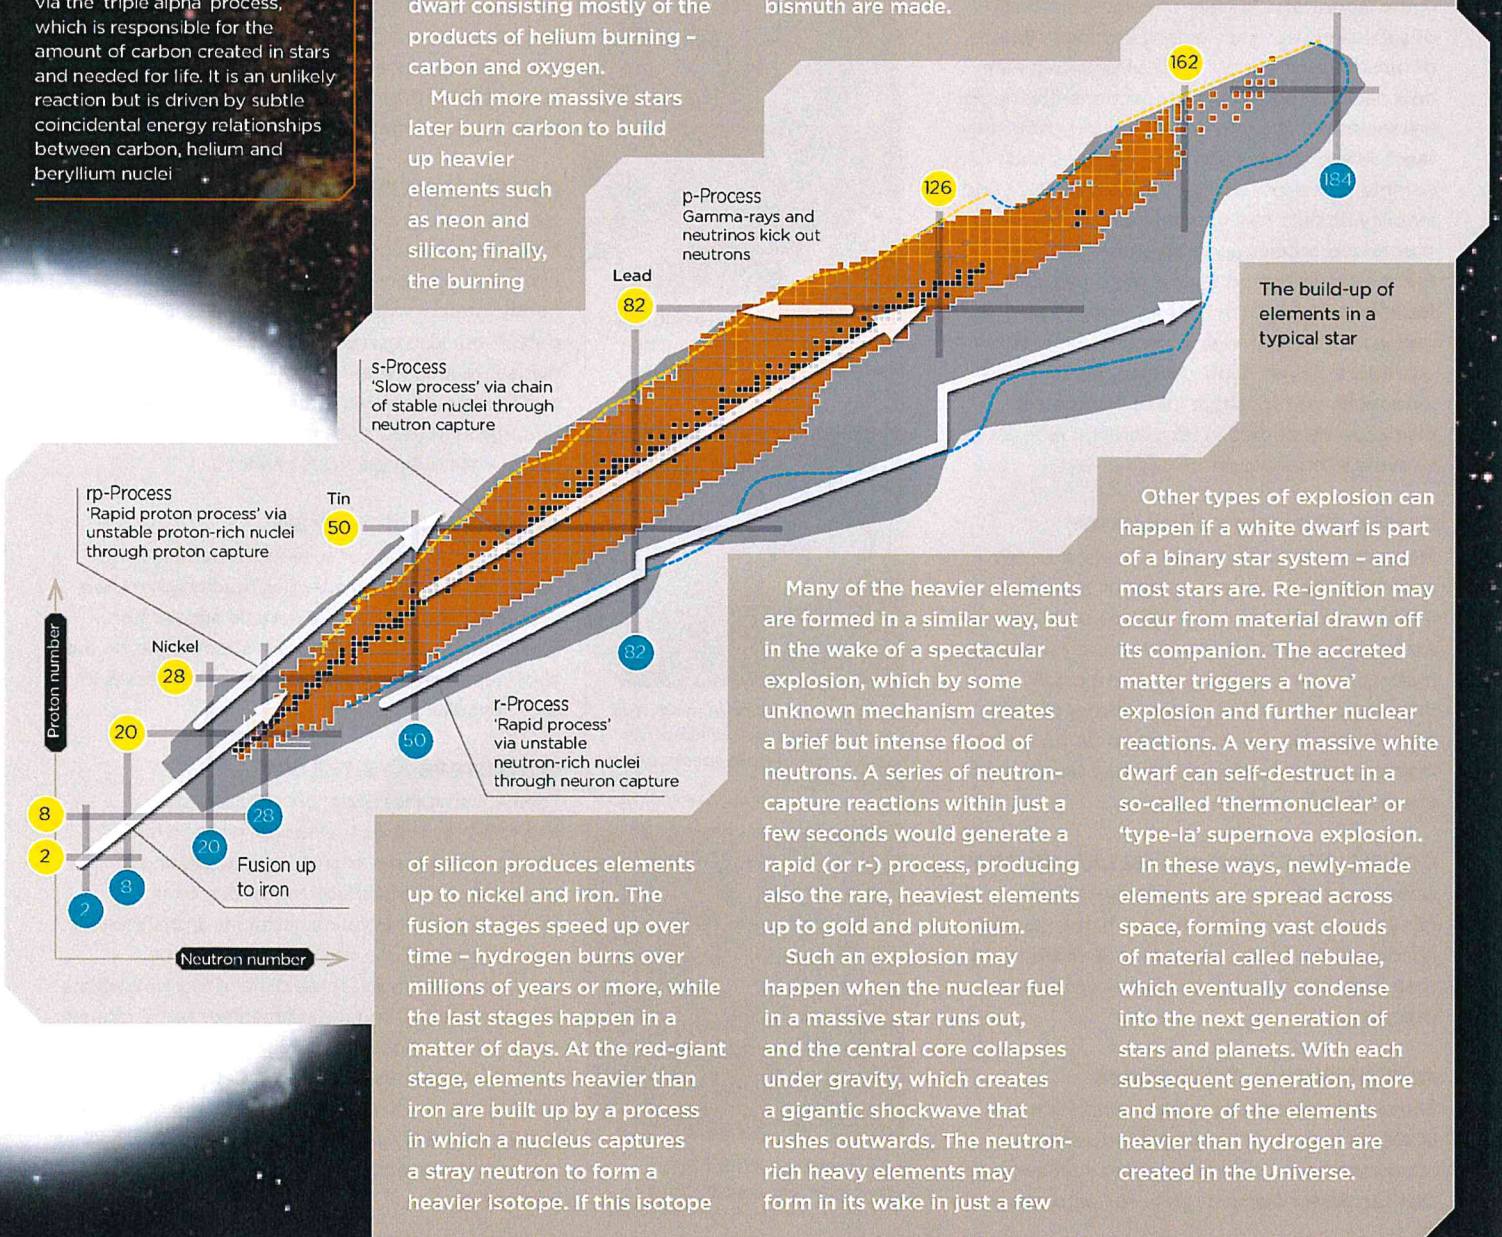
via the 'triple alpha' process, which is responsible for the amount of carbon created in stars and needed for life. It is an unlikely reaction but is driven by subtle coincidental energy relationships between carbon, helium and beryllium nuclei

dwarf consisting mostly of the products of helium burning – carbon and oxygen.

Much more massive stars later burn carbon to build up heavier elements such as neon and silicon; finally, the burning

bismuth are made.

162

126

184

p-Process
Gamma-rays and neutrinos kick out neutrons

Lead

82

The build-up of elements in a typical star

s-Process
'Slow process' via chain of stable nuclei through neutron capture

rp-Process
'Rapid proton process' via unstable proton-rich nuclei through proton capture

Tin

50

Other types of explosion can happen if a white dwarf is part of a binary star system – and most stars are. Re-ignition may occur from material drawn off its companion. The accreted matter triggers a 'nova' explosion and further nuclear reactions. A very massive white dwarf can self-destruct in a so-called 'thermonuclear' or 'type-Ia' supernova explosion.

In these ways, newly-made elements are spread across space, forming vast clouds of material called nebulae, which eventually condense into the next generation of stars and planets. With each subsequent generation, more and more of the elements heavier than hydrogen are created in the Universe.

Proton number

Nickel

28

20

82

r-Process
'Rapid process' via unstable neutron-rich nuclei through neuron capture

50

8

28

2

20

Fusion up to iron

8

2

Neutron number

Many of the heavier elements are formed in a similar way, but in the wake of a spectacular explosion, which by some unknown mechanism creates a brief but intense flood of neutrons. A series of neutron-capture reactions within just a few seconds would generate a rapid (or r-) process, producing also the rare, heaviest elements up to gold and plutonium.

Such an explosion may happen when the nuclear fuel in a massive star runs out, and the central core collapses under gravity, which creates a gigantic shockwave that rushes outwards. The neutron-rich heavy elements may form in its wake in just a few

of silicon produces elements up to nickel and iron. The fusion stages speed up over time – hydrogen burns over millions of years or more, while the last stages happen in a matter of days. At the red-giant stage, elements heavier than iron are built up by a process in which a nucleus captures a stray neutron to form a heavier isotope. If this isotope